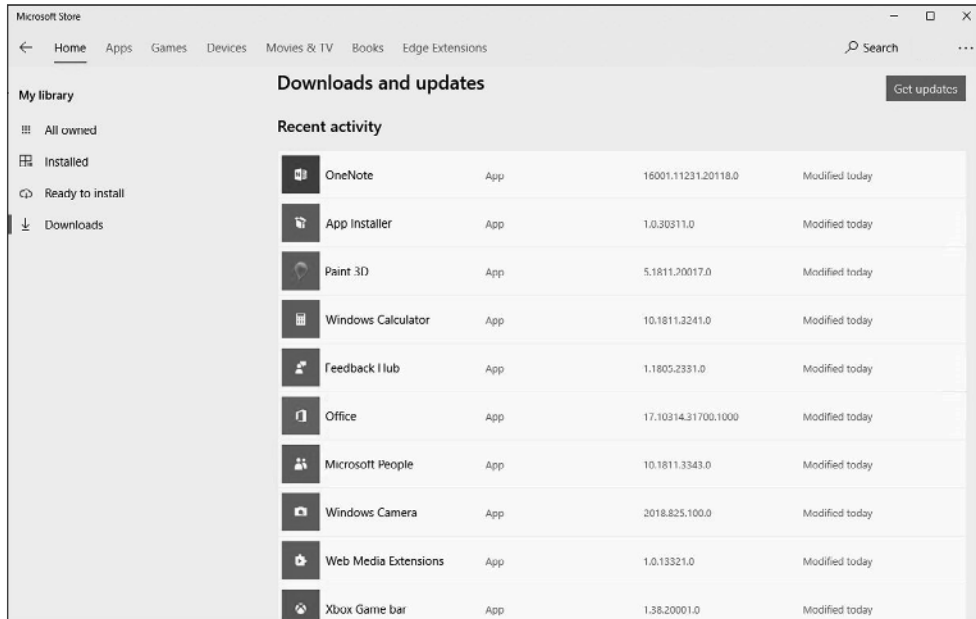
Microsoft Store

Home Apps Games Devices Movies & TV Books Edge Extensions

Search ...

My library

All owned

Installed

Ready to install

Downloads

Downloads and updates

Get updates

Recent activity

| | | | |
|---|---|---|---|
| OneNote | App | 16001.11231.20118.0 | Modified today |
| App Installer | App | 1.0.30311.0 | Modified today |
| Paint 3D | App | 5.1811.20017.0 | Modified today |
| Windows Calculator | App | 10.1811.3241.0 | Modified today |
| Feedback Hub | App | 1.1805.2331.0 | Modified today |
| Office | App | 17.10314.31700.1000 | Modified today |
| Microsoft People | App | 10.1811.3343.0 | Modified today |
| Windows Camera | App | 2018.825.100.0 | Modified today |
| Web Media Extensions | App | 1.0.13321.0 | Modified today |
| Xbox Game bar | App | 1.38.20001.0 | Modified today |